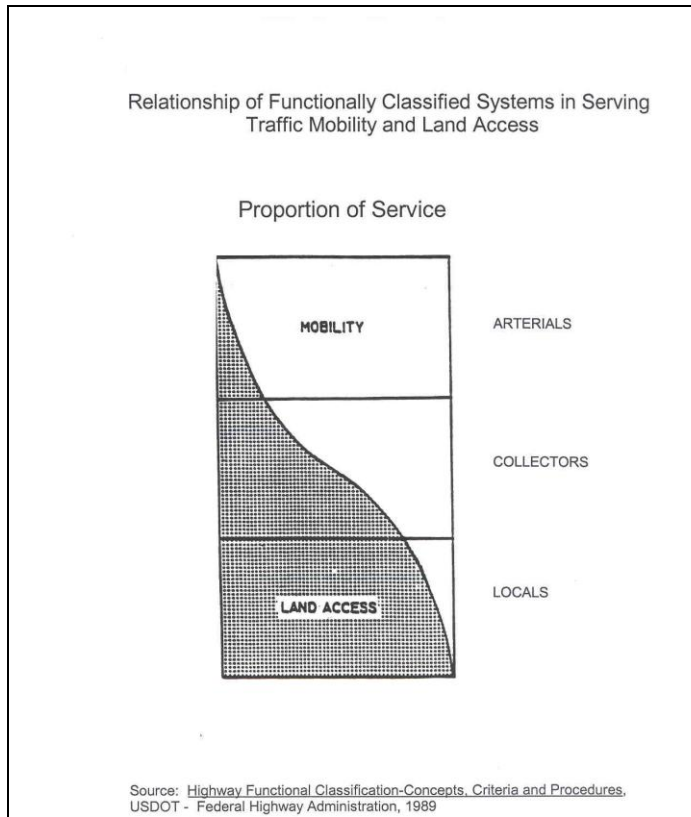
Relationship of Functionally Classified Systems in Serving Traffic Mobility and Land Access

Proportion of Service

MOBILITY

ARTERIALS

COLLECTORS

LAND ACCESS

LOCALS

Source: Highway Functional Classification-Concepts, Criteria and Procedures, USDOT - Federal Highway Administration, 1989